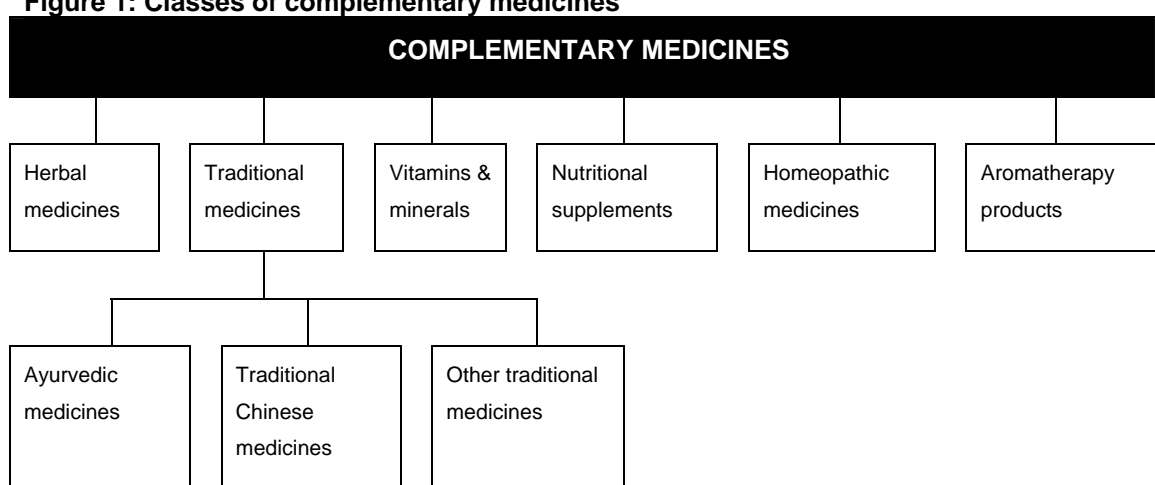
Figure 1: Classes of complementary medicines

COMPLEMENTARY MEDICINES

Herbal medicines

Traditional medicines

Vitamins & minerals

Nutritional supplements

Homeopathic medicines

Aromatherapy products

Ayurvedic medicines

Traditional Chinese medicines

Other traditional medicines